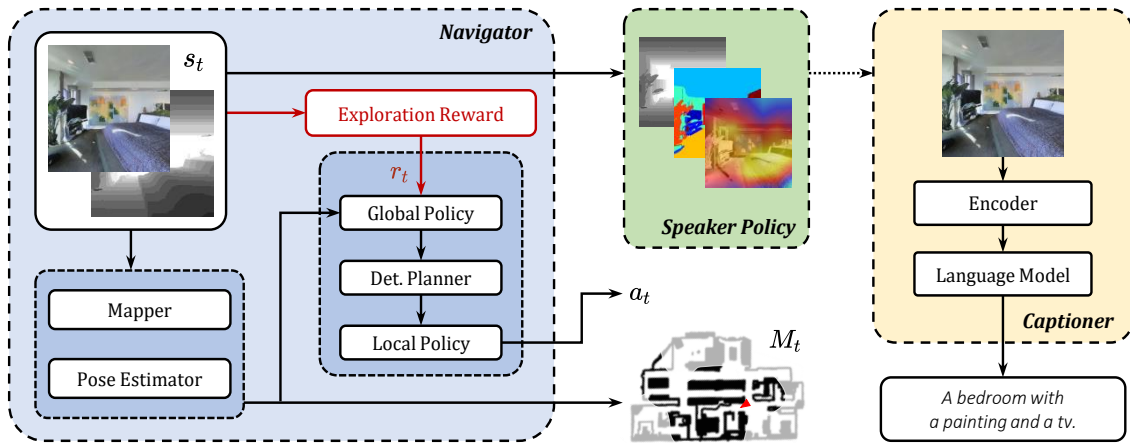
Navigator

$s_t$

Exploration Reward

$r_t$

Global Policy

Det. Planner

Local Policy

Mapper

Pose Estimator

$a_t$

$M_t$

Speaker Policy

Encoder

Language Model

Captioner

A bedroom with a painting and a tv.